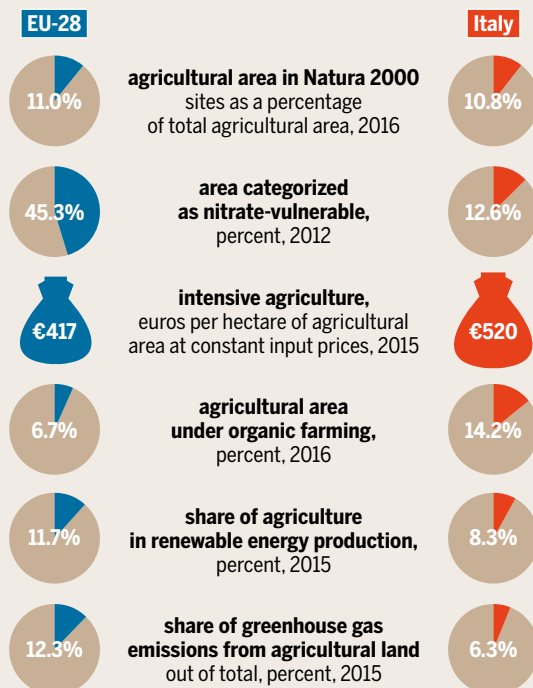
EU-28

Italy

11.0%

agricultural area in Natura 2000 sites as a percentage of total agricultural area, 2016

10.8%

45.3%

area categorized as nitrate-vulnerable, percent, 2012

12.6%

€417

intensive agriculture, euros per hectare of agricultural area at constant input prices, 2015

€520

6.7%

agricultural area under organic farming, percent, 2016

14.2%

11.7%

share of agriculture in renewable energy production, percent, 2015

8.3%

12.3%

share of greenhouse gas emissions from agricultural land out of total, percent, 2015

6.3%